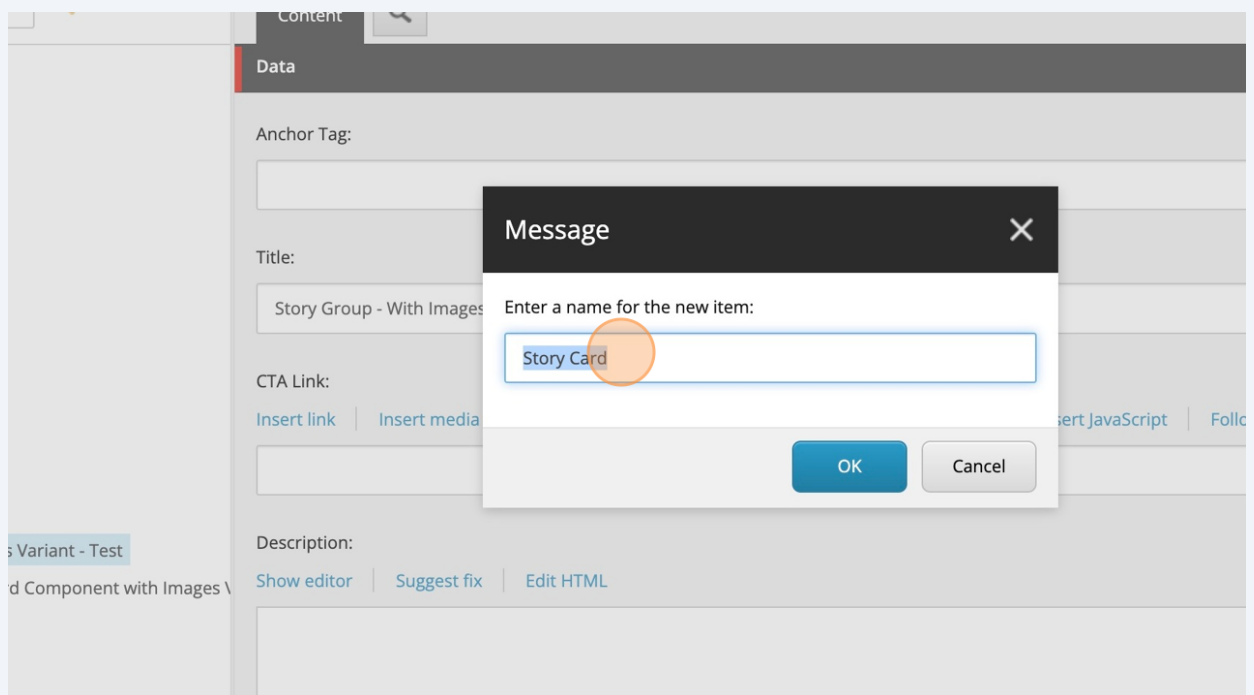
Content

Data

Anchor Tag:

Title:

Story Group - With Images

CTA Link:

Insert link | Insert media

sert JavaScript | Follo

Message

Enter a name for the new item:

Story Card

OK

Cancel

s Variant - Test

d Component with Images V

Description:

Show editor | Suggest fix | Edit HTML